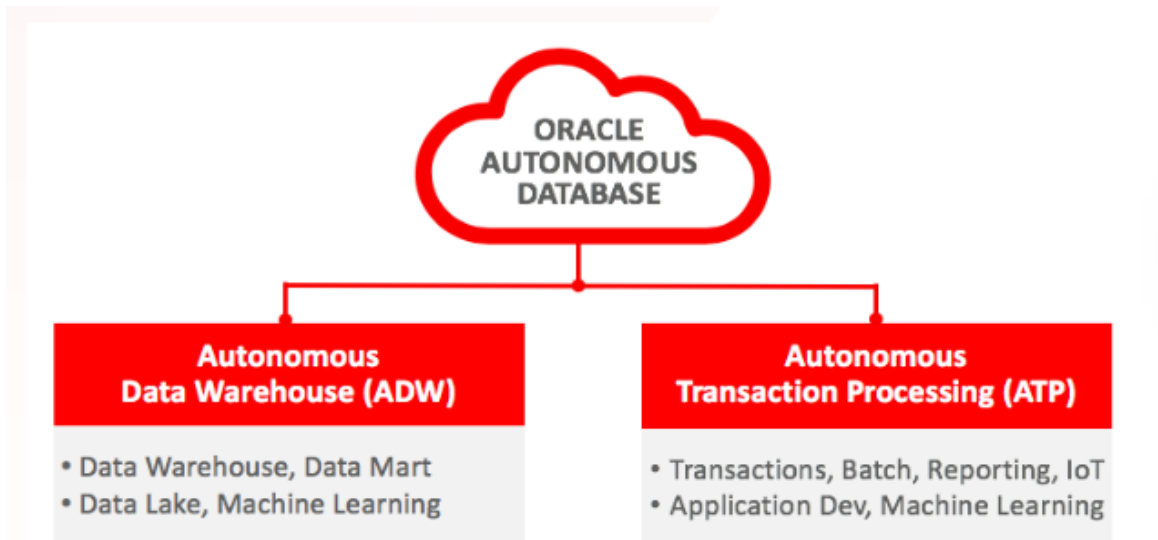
ORACLE AUTONOMOUS DATABASE

Autonomous Data Warehouse (ADW)

• Data Warehouse, Data Mart
• Data Lake, Machine Learning

Autonomous Transaction Processing (ATP)

• Transactions, Batch, Reporting, IoT
• Application Dev, Machine Learning